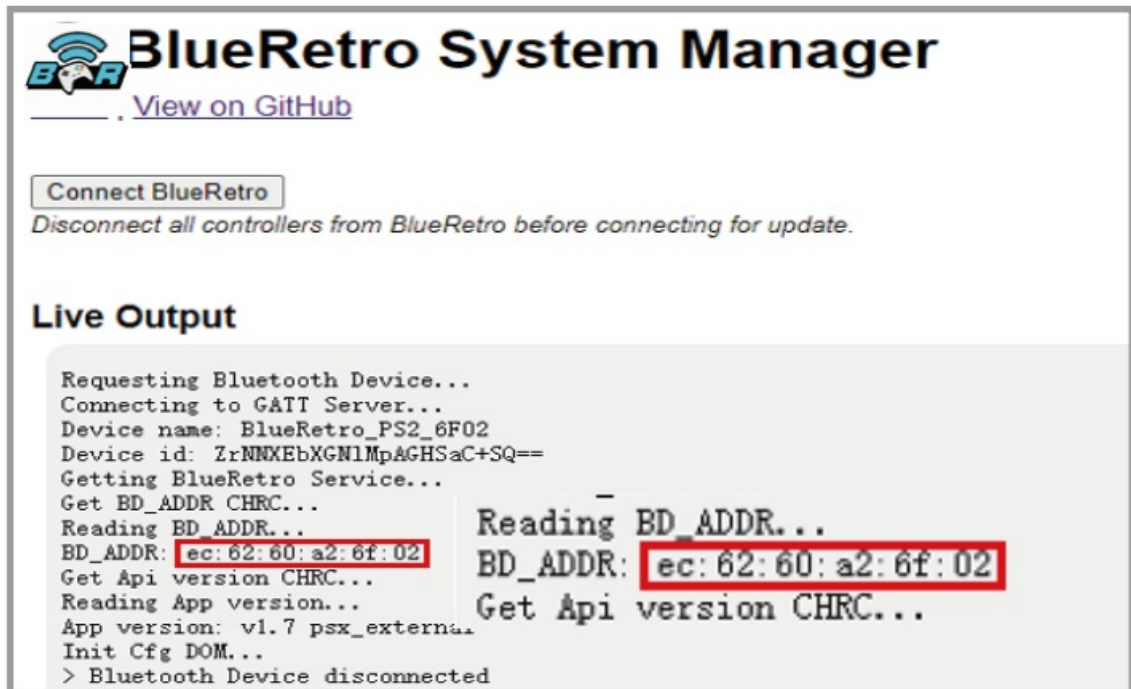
BR BlueRetro System Manager

View on GitHub

Connect BlueRetro

*Disconnect all controllers from BlueRetro before connecting for update.*

**Live Output**

Requesting Bluetooth Device...
Connecting to GATT Server...
Device name: BlueRetro_PS2_6F02
Device id: ZrNNXEbXGNlMpAGHSaC+SQ==
Getting BlueRetro Service...
Get BD_ADDR CHRC...
Reading BD_ADDR...
BD_ADDR: ec:62:60:a2:6f:02
Get Api version CHRC...
Reading App version...
App version: v1.7 psx_external
Init Cfg DOM...
> Bluetooth Device disconnected

Reading BD_ADDR...
BD_ADDR: ec:62:60:a2:6f:02
Get Api version CHRC...